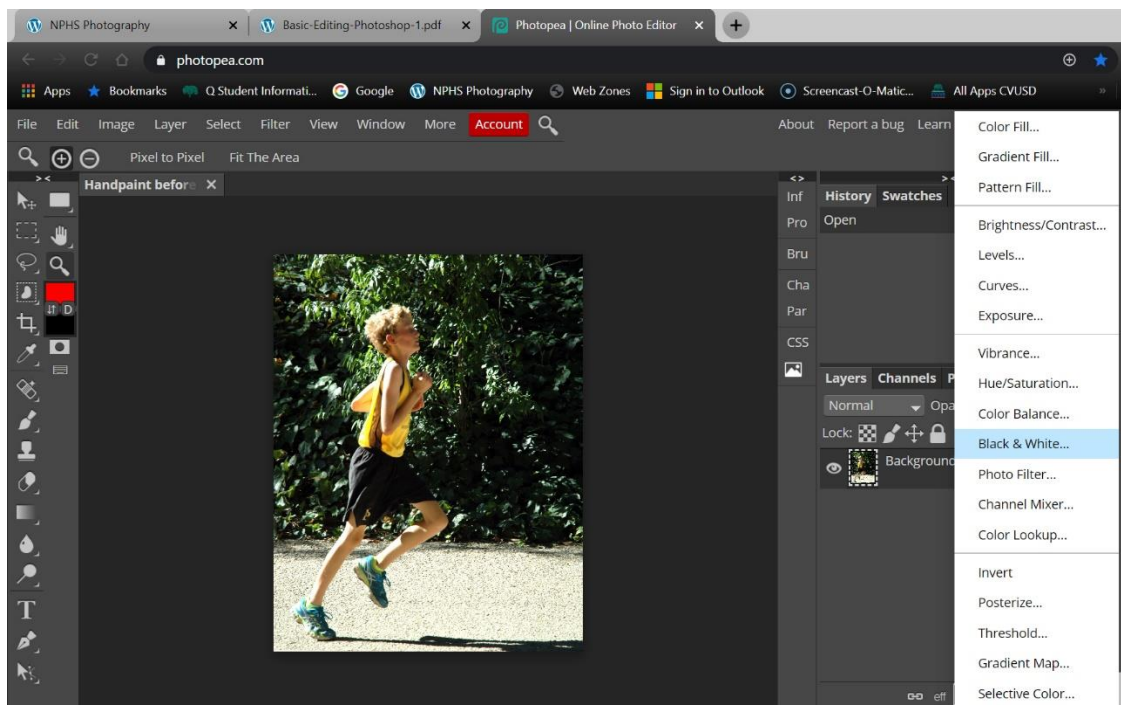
NPHS Photography ×
Basic-Editing-Photoshop-1.pdf ×
Photopea | Online Photo Editor ×
+

photopea.com

Apps Bookmarks Q Student Informati... Google NPHS Photography Web Zones Sign in to Outlook Screencast-O-Matic... All Apps CVUSD »

File Edit Image Layer Select Filter View Window More Account

About Report a bug Learn

Pixel to Pixel Fit The Area

Handpaint before ×

D

Inf
Pro
Bru
Cha
Par
CSS

History Swatches
Open

Layers Channels P
Normal Opa
Lock:
Background

eff

Color Fill...
Gradient Fill...
Pattern Fill...
Brightness/Contrast...
Levels...
Curves...
Exposure...
Vibrance...
Hue/Saturation...
Color Balance...
Black & White...
Photo Filter...
Channel Mixer...
Color Lookup...
Invert
Posterize...
Threshold...
Gradient Map...
Selective Color...